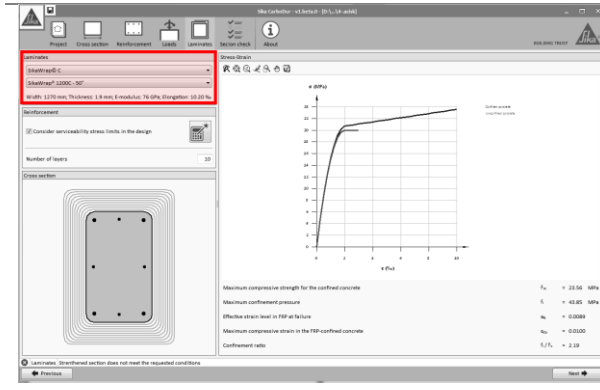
Sika Carbodur - v1.Default - (D:\...\A-.scbb)

Project Cross section Reinforcement Loads Laminates Section check About

BUILDING TRUST

Laminates

SikaWrap® C

SikaWrap® 1200C - 50°

Width: 1270 mm; Thickness: 1.9 mm; E-modulus: 76 GPa; Elongation: 10.20 %

Reinforcement

Consider serviceability stress limits in the design

Number of layers 10

Cross section

Stress-Strain

σ (MPa)

Confined concrete

Unconfined concrete

ε (‰)

| | | | |
|---|---|---|---|
| Maximum compressive strength for the confined concrete | $f_{cc}$ | = 23.56 | MPa |
| Maximum confinement pressure | $f_l$ | = 43.85 | MPa |
| Effective strain level in FRP at failure | $\varepsilon_{fe}$ | = 0.0089 | |
| Maximum compressive strain in the FRP-confined concrete | $\varepsilon_{ccu}$ | = 0.0100 | |
| Confinement ratio | $f_l / f_c$ | = 2.19 | |

Laminates: Strengthened section does not meet the requested conditions

Previous

Next